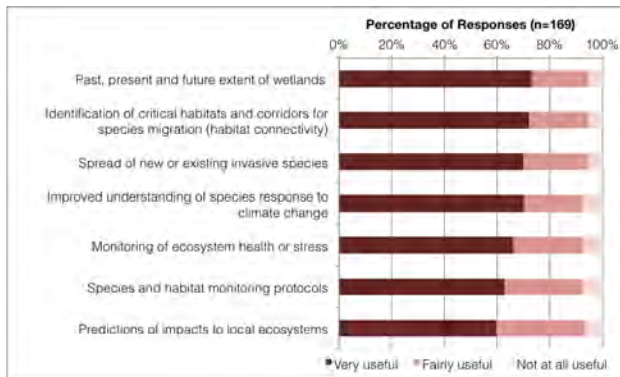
Percentage of Responses (n=169)

0% 20% 40% 60% 80% 100%

Past, present and future extent of wetlands

Identification of critical habitats and corridors for species migration (habitat connectivity)

Spread of new or existing invasive species

Improved understanding of species response to climate change

Monitoring of ecosystem health or stress

Species and habitat monitoring protocols

Predictions of impacts to local ecosystems

Very useful Fairly useful Not at all useful